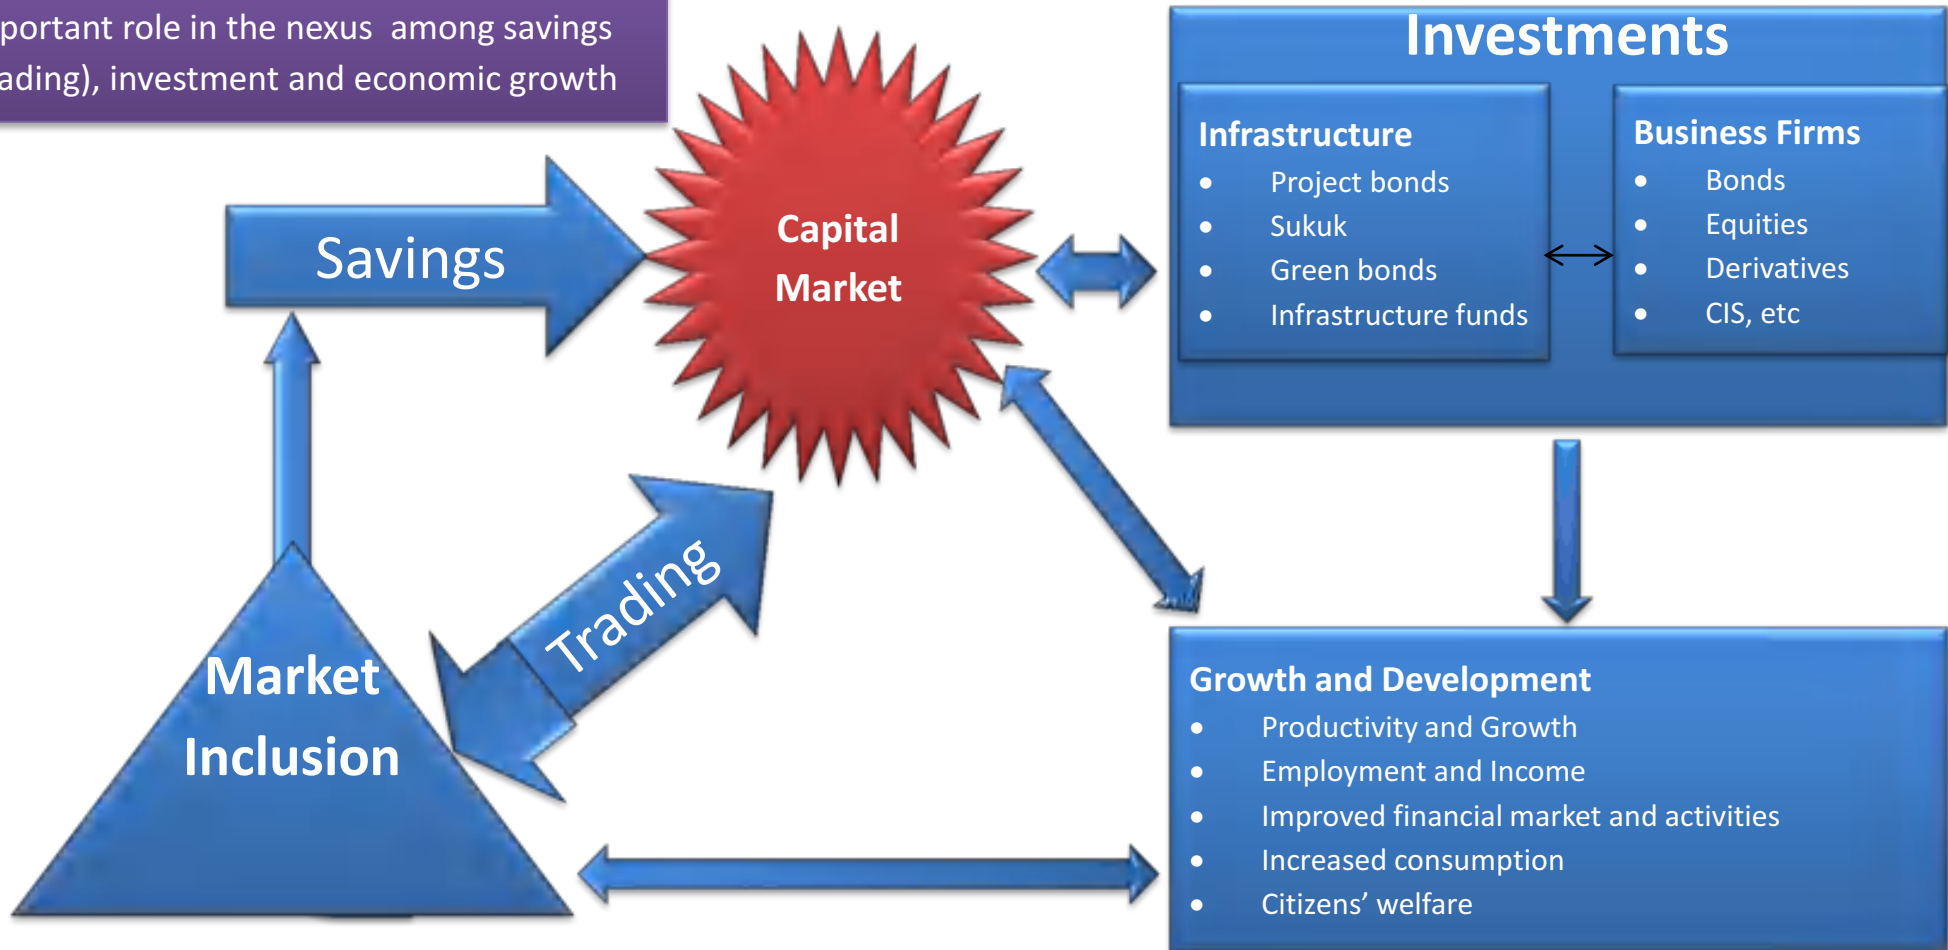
portant role in the nexus among savings ading), investment and economic growth

Investments

Infrastructure
- Project bonds
- Sukuk
- Green bonds
- Infrastructure funds

Business Firms
- Bonds
- Equities
- Derivatives
- CIS, etc

Savings

Capital Market

Trading

Market Inclusion

Growth and Development
- Productivity and Growth
- Employment and Income
- Improved financial market and activities
- Increased consumption
- Citizens’ welfare